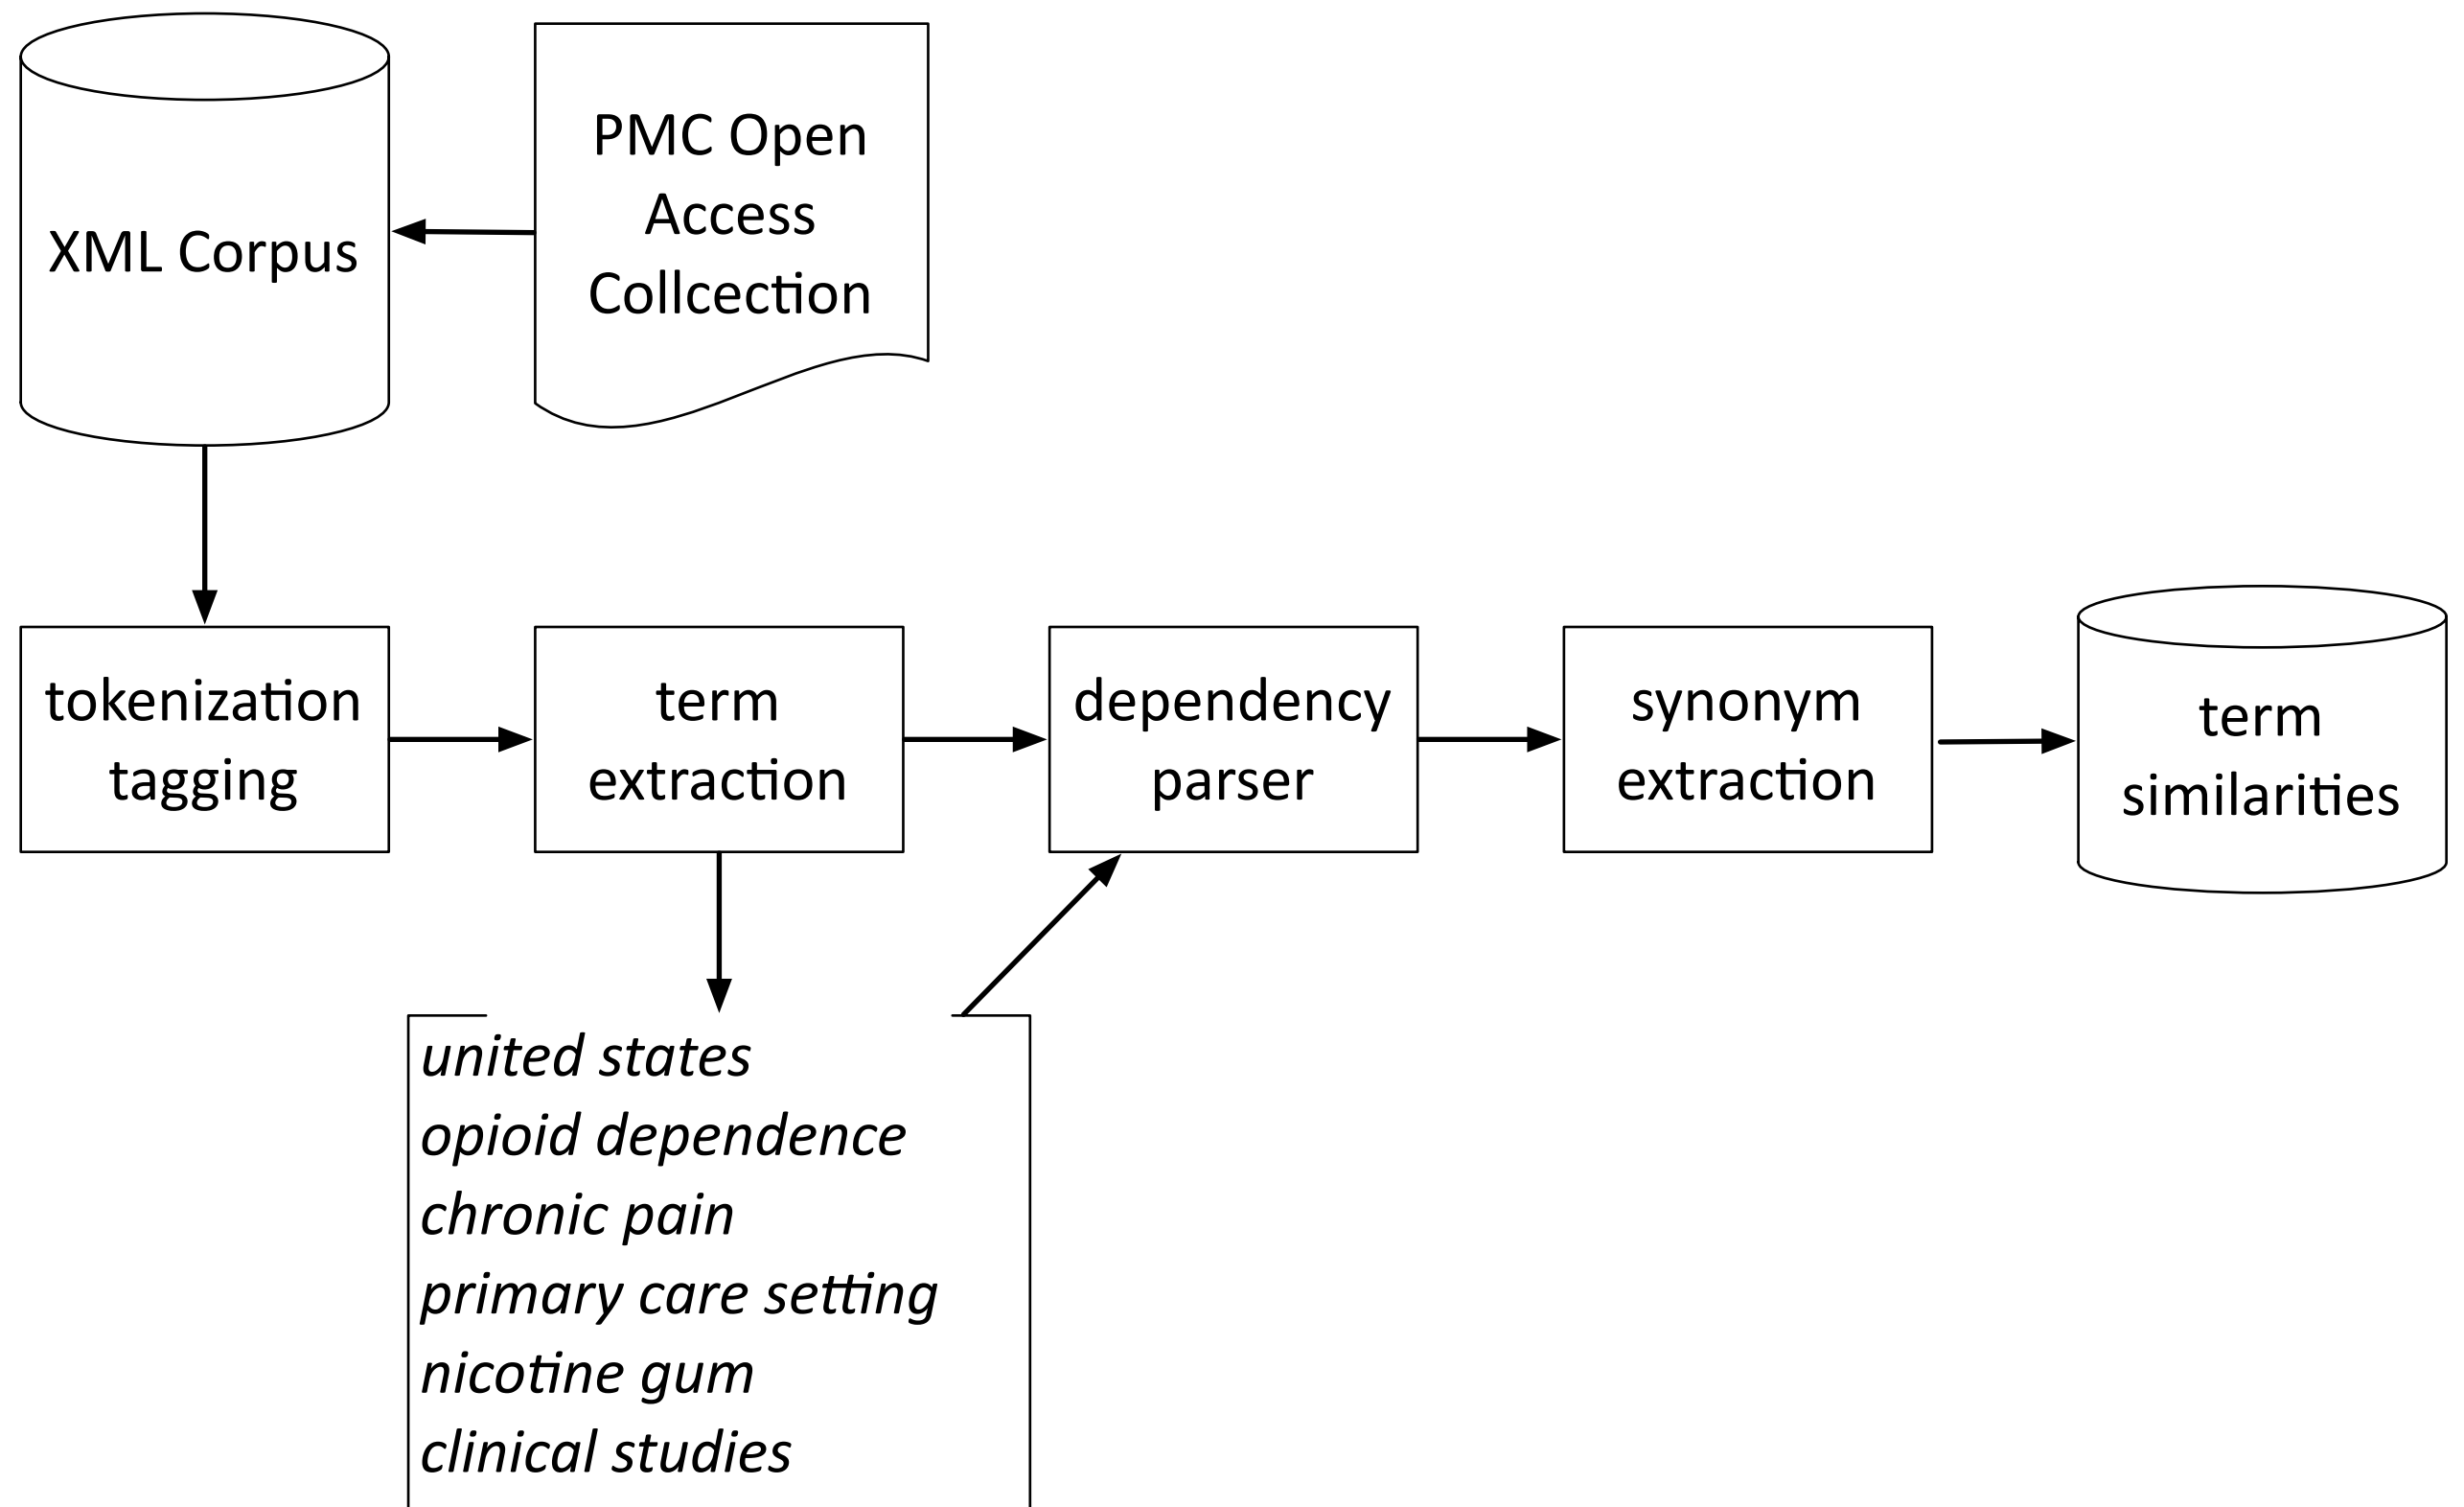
XML Corpus

PMC Open Access Collcection

tokenization tagging

term extraction

dependency parser

synonym extraction

term similarities

*united states*
*opioid dependence*
*chronic pain*
*primary care setting*
*nicotine gum*
*clinical studies*